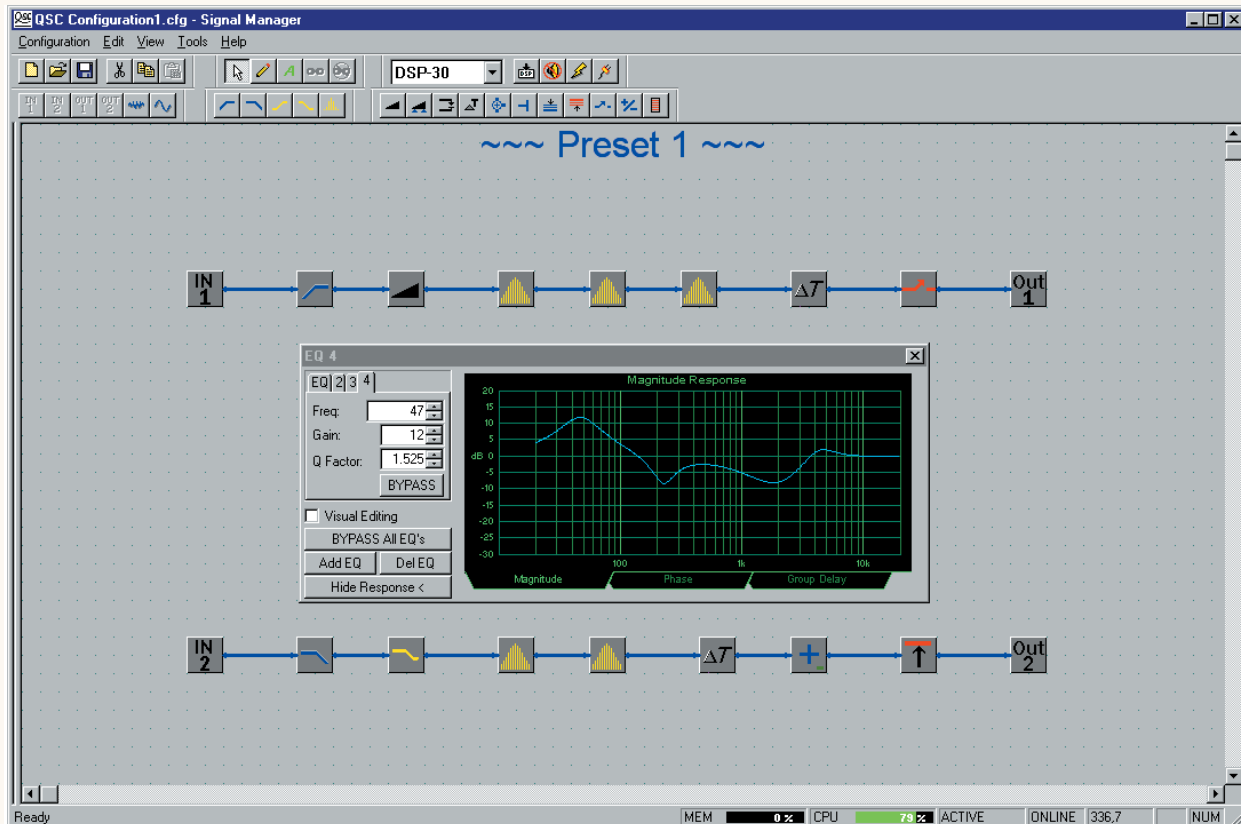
QSC Configuration1.cfg - Signal Manager

Configuration Edit View Tools Help

DSP-30

~~~ Preset 1 ~~~

IN 1

ΔT

Out 1

EQ 4

EQ 2 3 4

Freq: 47

Gain: 12

Q Factor: 1.525

BYPASS

Visual Editing

BYPASS All EQ's

Add EQ

Del EQ

Hide Response <

Magnitude Response

20 15 10 5 0 -5 -10 -15 -20 -25 -30

dB

100 1k 10k

Magnitude

Phase

Group Delay

IN 2

ΔT

Out 2

Ready

MEM 0 %

CPU 79 %

ACTIVE

ONLINE

336,7

NUM